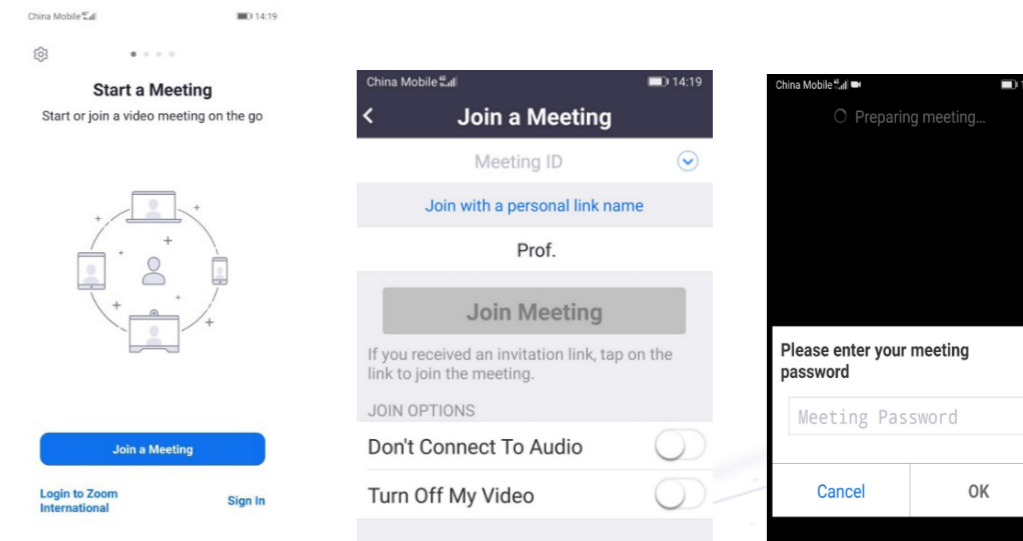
China Mobile 14:19

Start a Meeting

Start or join a video meeting on the go

Join a Meeting

Login to Zoom International

Sign In

China Mobile 14:19

Join a Meeting

Meeting ID

Join with a personal link name

Prof.

Join Meeting

If you received an invitation link, tap on the link to join the meeting.

JOIN OPTIONS

Don't Connect To Audio

Turn Off My Video

China Mobile

Preparing meeting...

Please enter your meeting password

Meeting Password

Cancel

OK